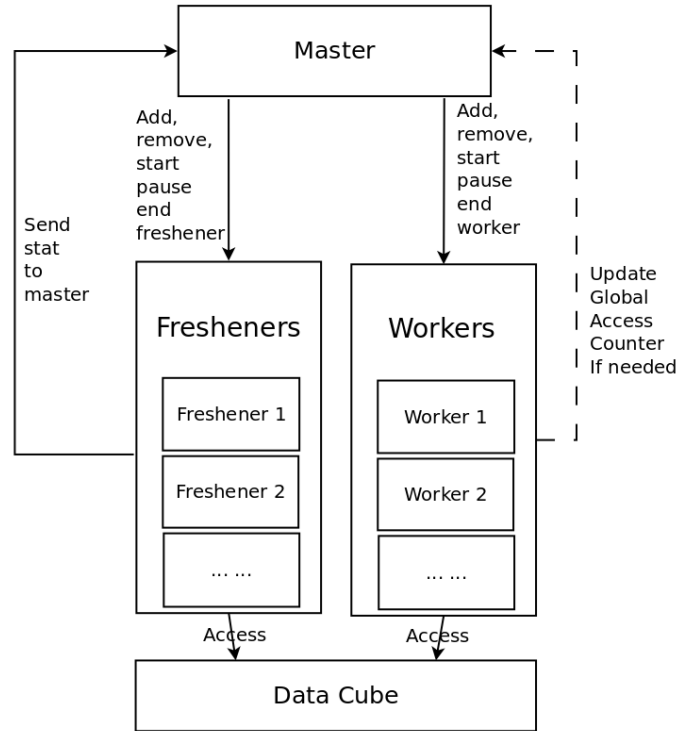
Master

Add, remove, start pause end freshener

Add, remove, start pause end worker

Send stat to master

Update Global Access Counter If needed

Fresheners

Freshener 1

Freshener 2

... ...

Workers

Worker 1

Worker 2

... ...

Access

Access

Data Cube